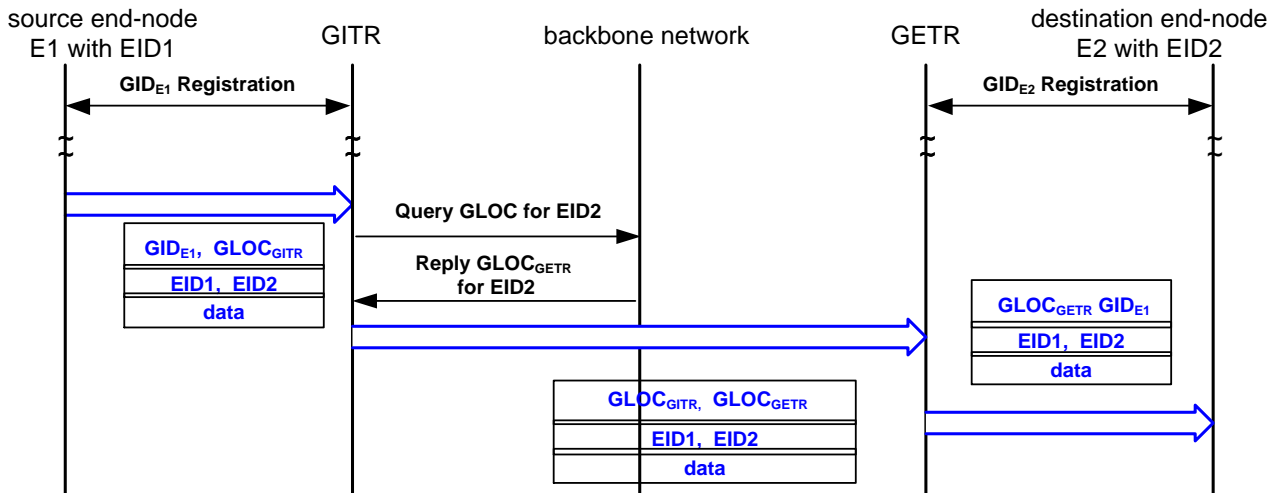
source end-node E1 with EID1

GITR

backbone network

GETR

destination end-node E2 with EID2

$GID_{E1}$ Registration

$GID_{E2}$ Registration

Query GLOC for EID2

Reply $GLOC_{GETR}$ for EID2

$GID_{E1}$, $GLOC_{GITR}$

EID1, EID2

data

$GLOC_{GETR}$ $GID_{E1}$

EID1, EID2

data

$GLOC_{GITR}$, $GLOC_{GETR}$

EID1, EID2

data